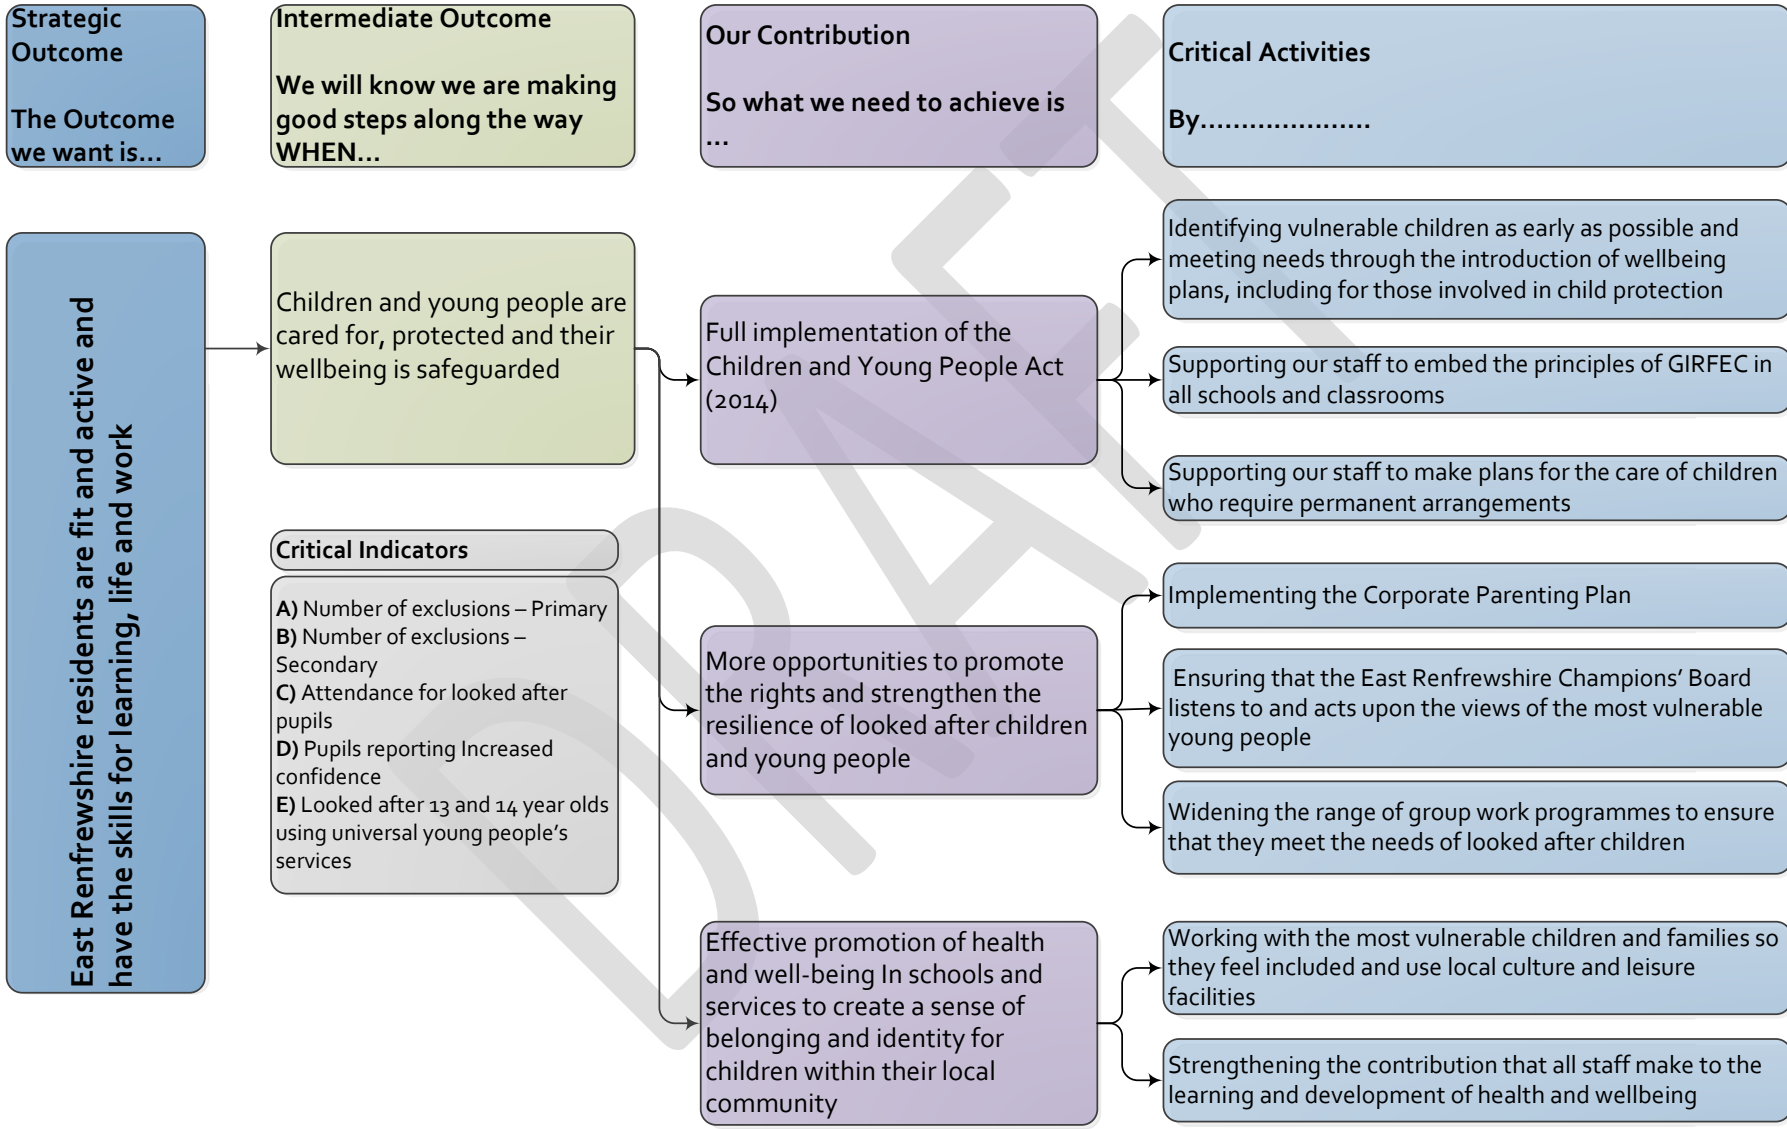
Strategic Outcome

The Outcome we want is…

Intermediate Outcome

We will know we are making good steps along the way WHEN…

Our Contribution

So what we need to achieve is …

Critical Activities

By…………………

East Renfrewshire residents are fit and active and have the skills for learning, life and work

Children and young people are cared for, protected and their wellbeing is safeguarded

Critical Indicators

A) Number of exclusions – Primary
B) Number of exclusions – Secondary
C) Attendance for looked after pupils
D) Pupils reporting Increased confidence
E) Looked after 13 and 14 year olds using universal young people's services

Full implementation of the Children and Young People Act (2014)

More opportunities to promote the rights and strengthen the resilience of looked after children and young people

Effective promotion of health and well-being In schools and services to create a sense of belonging and identity for children within their local community

Identifying vulnerable children as early as possible and meeting needs through the introduction of wellbeing plans, including for those involved in child protection

Supporting our staff to embed the principles of GIRFEC in all schools and classrooms

Supporting our staff to make plans for the care of children who require permanent arrangements

Implementing the Corporate Parenting Plan

Ensuring that the East Renfrewshire Champions' Board listens to and acts upon the views of the most vulnerable young people

Widening the range of group work programmes to ensure that they meet the needs of looked after children

Working with the most vulnerable children and families so they feel included and use local culture and leisure facilities

Strengthening the contribution that all staff make to the learning and development of health and wellbeing

DRAFT